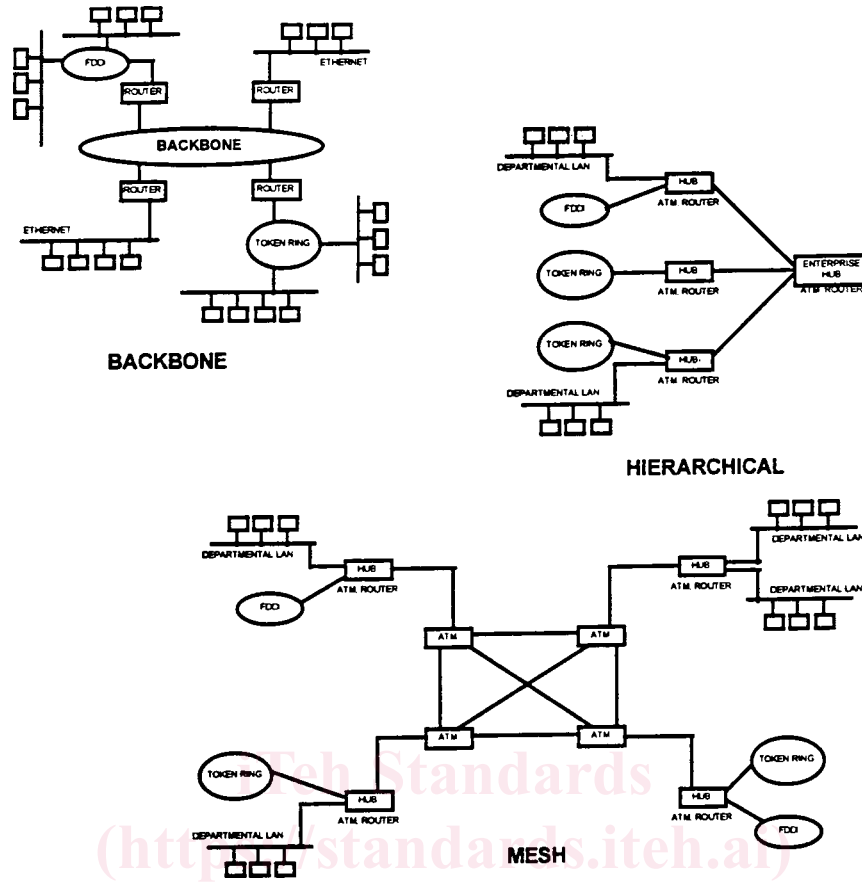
FDDI
ROUTER
ROUTER
ETHERNET
BACKBONE
ROUTER
ROUTER
ETHERNET
TOKEN RING

BACKBONE

DEPARTMENTAL LAN
HUB
ATM ROUTER
FDDI
TOKEN RING
HUB
ATM ROUTER
ENTERPRISE HUB
ATM ROUTER
TOKEN RING
HUB
ATM ROUTER
DEPARTMENTAL LAN

HIERARCHICAL

DEPARTMENTAL LAN
HUB
ATM ROUTER
FDDI
ATM
ATM
HUB
ATM ROUTER
DEPARTMENTAL LAN
DEPARTMENTAL LAN
ATM
ATM
TOKEN RING
HUB
ATM ROUTER
DEPARTMENTAL LAN
HUB
ATM ROUTER
TOKEN RING
FDDI

iTeh Standards
(https://standards.iteh.ai)

MESH